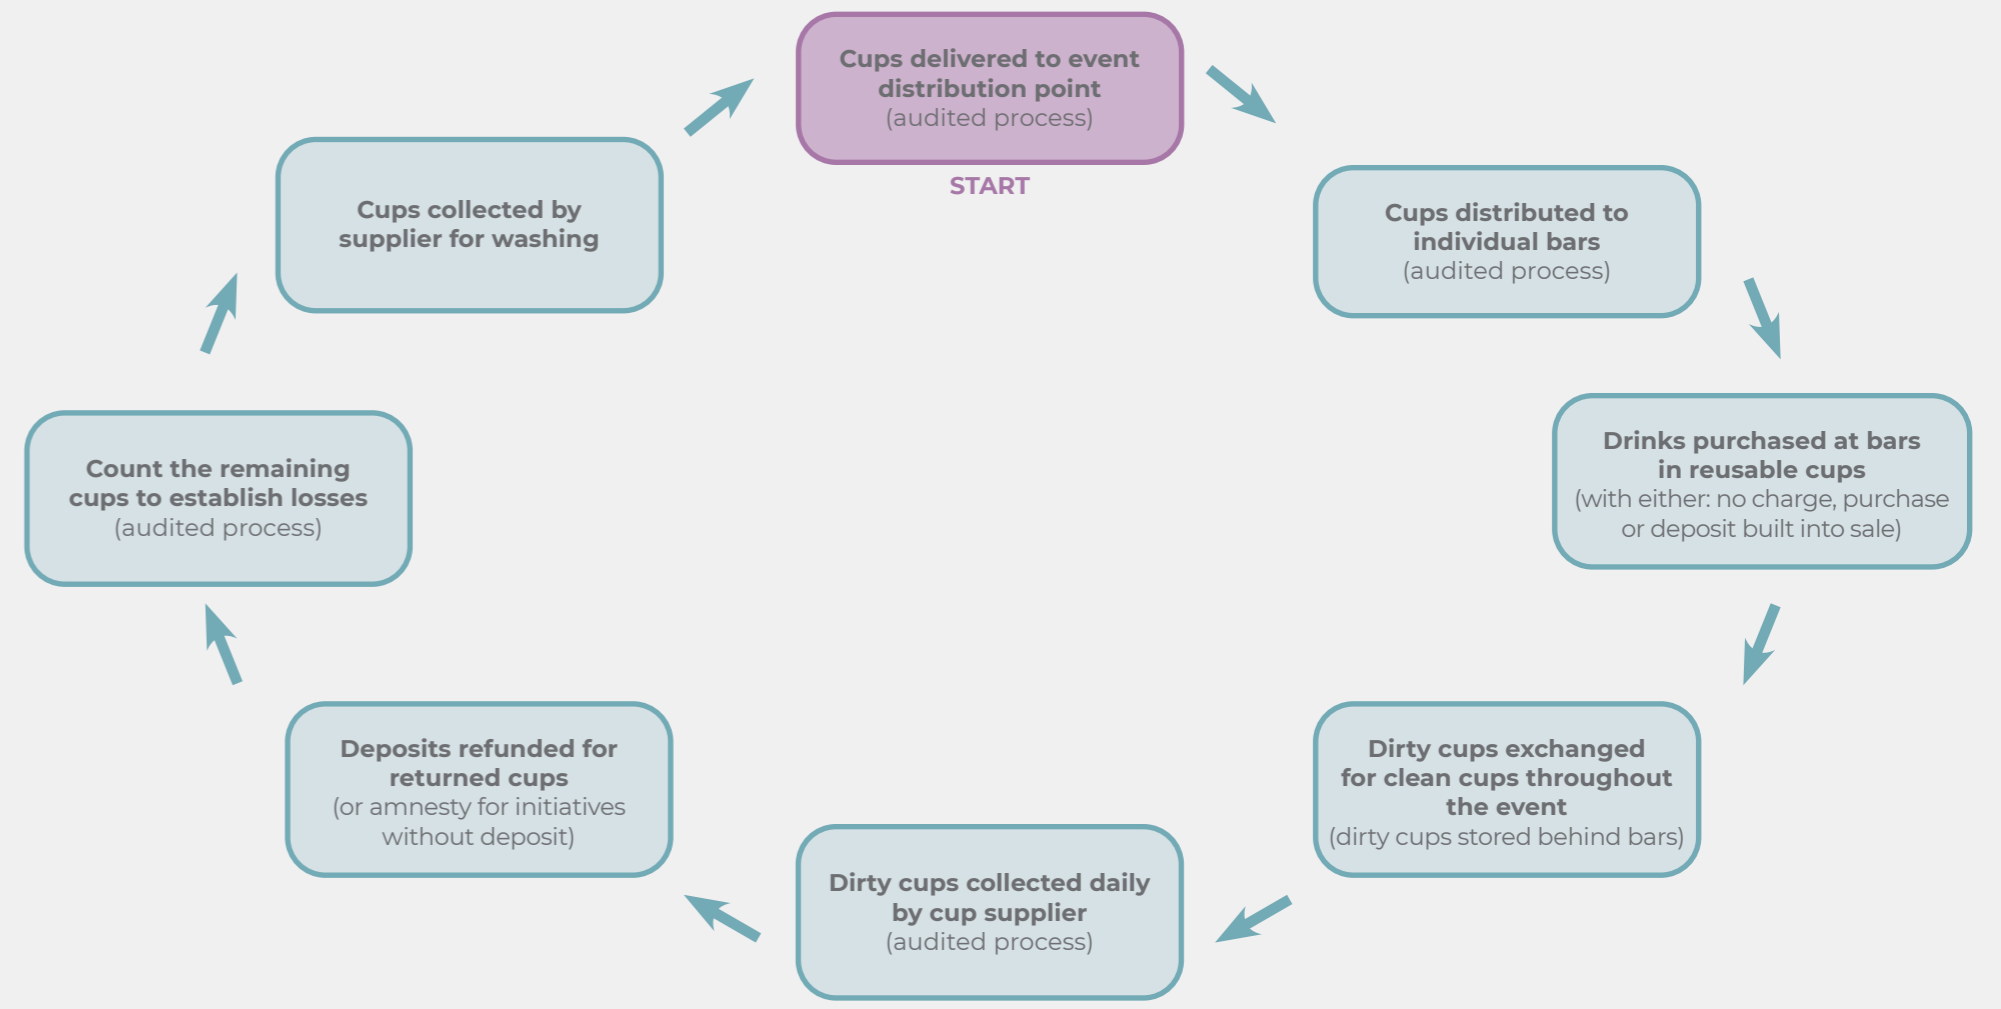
Cups delivered to event distribution point
(audited process)

START

Cups distributed to individual bars
(audited process)

Drinks purchased at bars in reusable cups
(with either: no charge, purchase or deposit built into sale)

Dirty cups exchanged for clean cups throughout the event
(dirty cups stored behind bars)

Dirty cups collected daily by cup supplier
(audited process)

Deposits refunded for returned cups
(or amnesty for initiatives without deposit)

Count the remaining cups to establish losses
(audited process)

Cups collected by supplier for washing